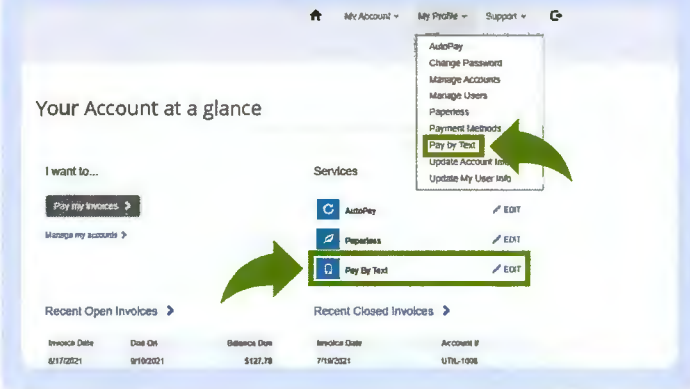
My Account ▾ My Profile ▾ Support ▾

AutoPay
Change Password
Manage Accounts
Manage Users
Paperless
Payment Methods
Pay by Text
Update Account Info
Update My User Info

Your Account at a glance

I want to...

Pay my invoices >

Manage my accounts >

Services

AutoPay EDIT

Paperless EDIT

Pay By Text EDIT

Recent Open Invoices >

| Invoice Date | Due On | Balance Due |
|---|---|---|
| 8/17/2021 | 9/10/2021 | $127.78 |

Recent Closed Invoices >

| Invoice Date | Account # |
|---|---|
| 7/19/2021 | UTIL-1006 |